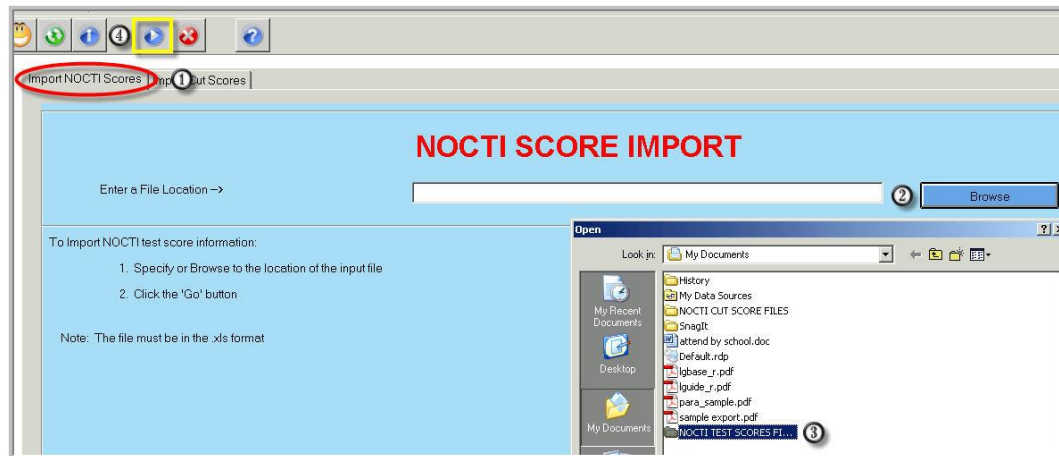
4

Import NOCTI Scores | Imp 1 Cut Scores

NOCTI SCORE IMPORT

Enter a File Location –>

2 Browse

To Import NOCTI test score information:

1. Specify or Browse to the location of the input file

2. Click the 'Go' button

Note: The file must be in the .xls format

Open

Look in: My Documents

My Recent Documents

Desktop

My Documents

History
My Data Sources
NOCTI CUT SCORE FILES
SnagIt
attend by school.doc
Default.rdp
lgbase_r.pdf
lguide_r.pdf
para_sample.pdf
sample export.pdf
NOCTI TEST SCORES FI... 3